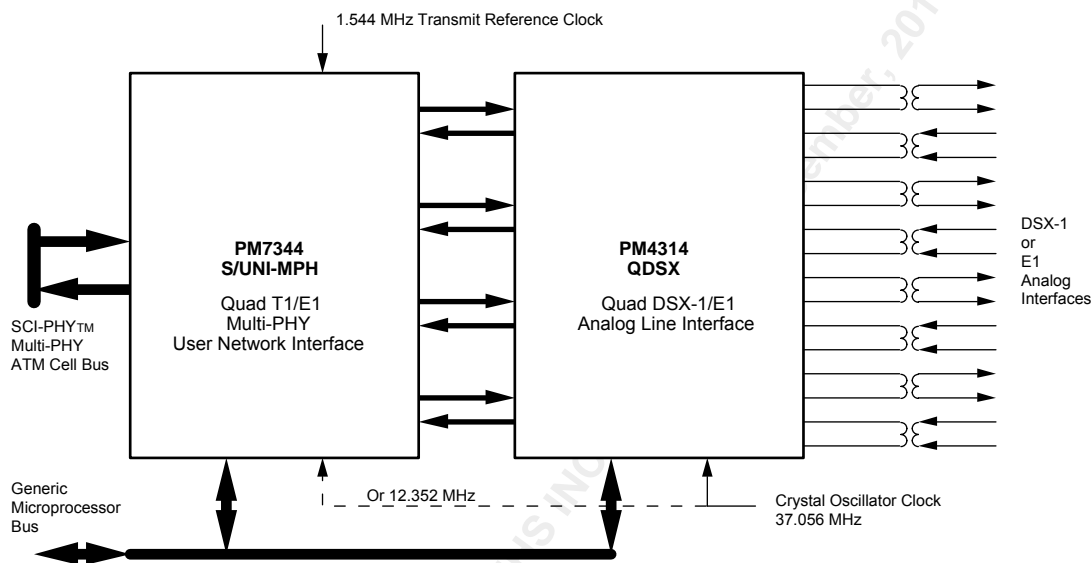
1.544 MHz Transmit Reference Clock

PM7344
S/UNI-MPH

Quad T1/E1
Multi-PHY
User Network Interface

PM4314
QDSX

Quad DSX-1/E1
Analog Line Interface

DSX-1
or
E1
Analog
Interfaces

SCI-PHY™
Multi-PHY
ATM Cell Bus

Generic
Microprocessor
Bus

Or 12.352 MHz

Crystal Oscillator Clock
37.056 MHz